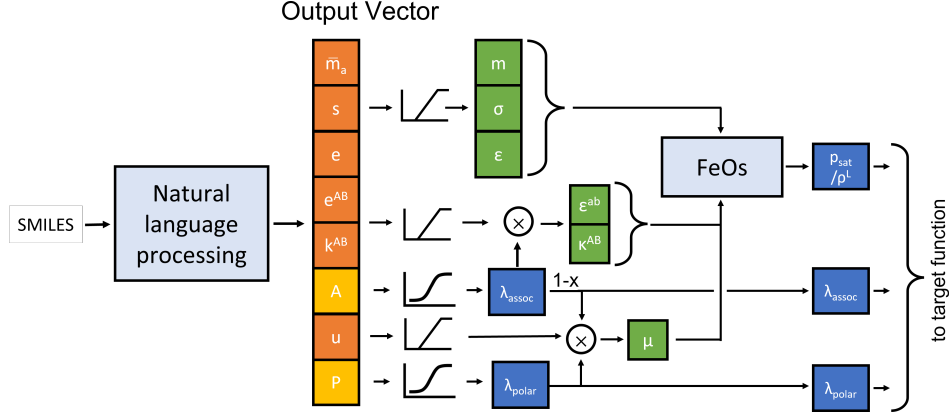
Output Vector

SMILES

Natural language processing

$\tilde{m}_a$

s

e

$e^{AB}$

$k^{AB}$

A

u

P

m

σ

ε

$\times$

$\varepsilon^{ab}$

$\kappa^{AB}$

$\lambda_{assoc}$

1-x

$\times$

μ

$\lambda_{polar}$

FeOs

$p_{sat}$ $/\rho^L$

$\lambda_{assoc}$

$\lambda_{polar}$

to target function